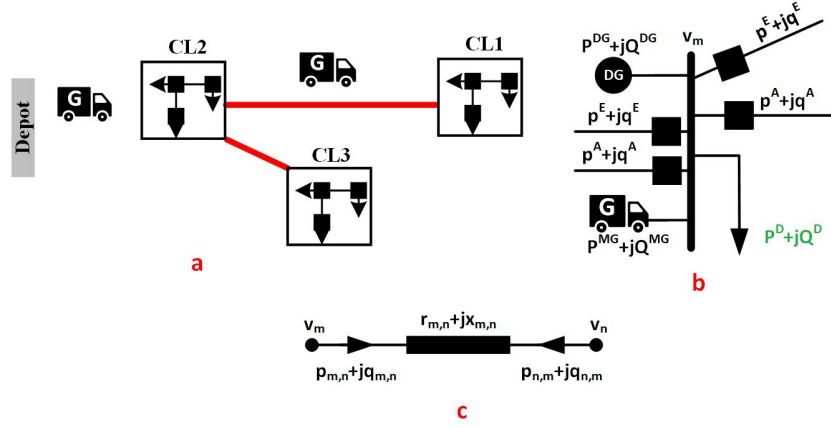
Depot

G

CL2

G

CL1

CL3

a

$P^{DG}+jQ^{DG}$

DG

$v_m$

$p^E+jq^E$

$p^A+jq^A$

$p^E+jq^E$

$p^A+jq^A$

G

$P^{MG}+jQ^{MG}$

$P^D+jQ^D$

b

$v_m$

$r_{m,n}+jx_{m,n}$

$v_n$

$p_{m,n}+jq_{m,n}$

$p_{n,m}+jq_{n,m}$

c